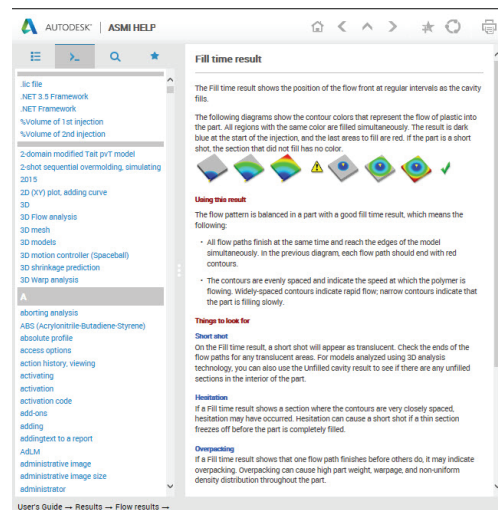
AUTODESK® | ASMI HELP

.lic file
.NET 3.5 Framework
.NET Framework
%Volume of 1st injection
%Volume of 2nd injection
2-domain modified Tait pvT model
2-shot sequential overmolding, simulating 2015
2D (XY) plot, adding curve
3D
3D Flow analysis
3D mesh
3D models
3D motion controller (Spaceball)
3D shrinkage prediction
3D Warp analysis
A
aborting analysis
ABS (Acrylonitrile-Butadiene-Styrene)
absolute profile
access options
action history, viewing
activating
activation
activation code
add-ons
adding
addingtext to a report
AdLM
administrative image
administrative image size
administrator

Fill time result

The Fill time result shows the position of the flow front at regular intervals as the cavity fills.

The following diagrams show the contour colors that represent the flow of plastic into the part. All regions with the same color are filled simultaneously. The result is dark blue at the start of the injection, and the last areas to fill are red. If the part is a short shot, the section that did not fill has no color.

Using this result

The flow pattern is balanced in a part with a good fill time result, which means the following:

• All flow paths finish at the same time and reach the edges of the model simultaneously. In the previous diagram, each flow path should end with red contours.

• The contours are evenly spaced and indicate the speed at which the polymer is flowing. Widely-spaced contours indicate rapid flow; narrow contours indicate that the part is filling slowly.

Things to look for

Short shot

On the Fill time result, a short shot will appear as translucent. Check the ends of the flow paths for any translucent areas. For models analyzed using 3D analysis technology, you can also use the Unfilled cavity result to see if there are any unfilled sections in the interior of the part.

Hesitation

If a Fill time result shows a section where the contours are very closely spaced, hesitation may have occurred. Hesitation can cause a short shot if a thin section freezes off before the part is completely filled.

Overpacking

If a Fill time result shows that one flow path finishes before others do, it may indicate overpacking. Overpacking can cause high part weight, warpage, and non-uniform density distribution throughout the part.

User's Guide → Results → Flow results →